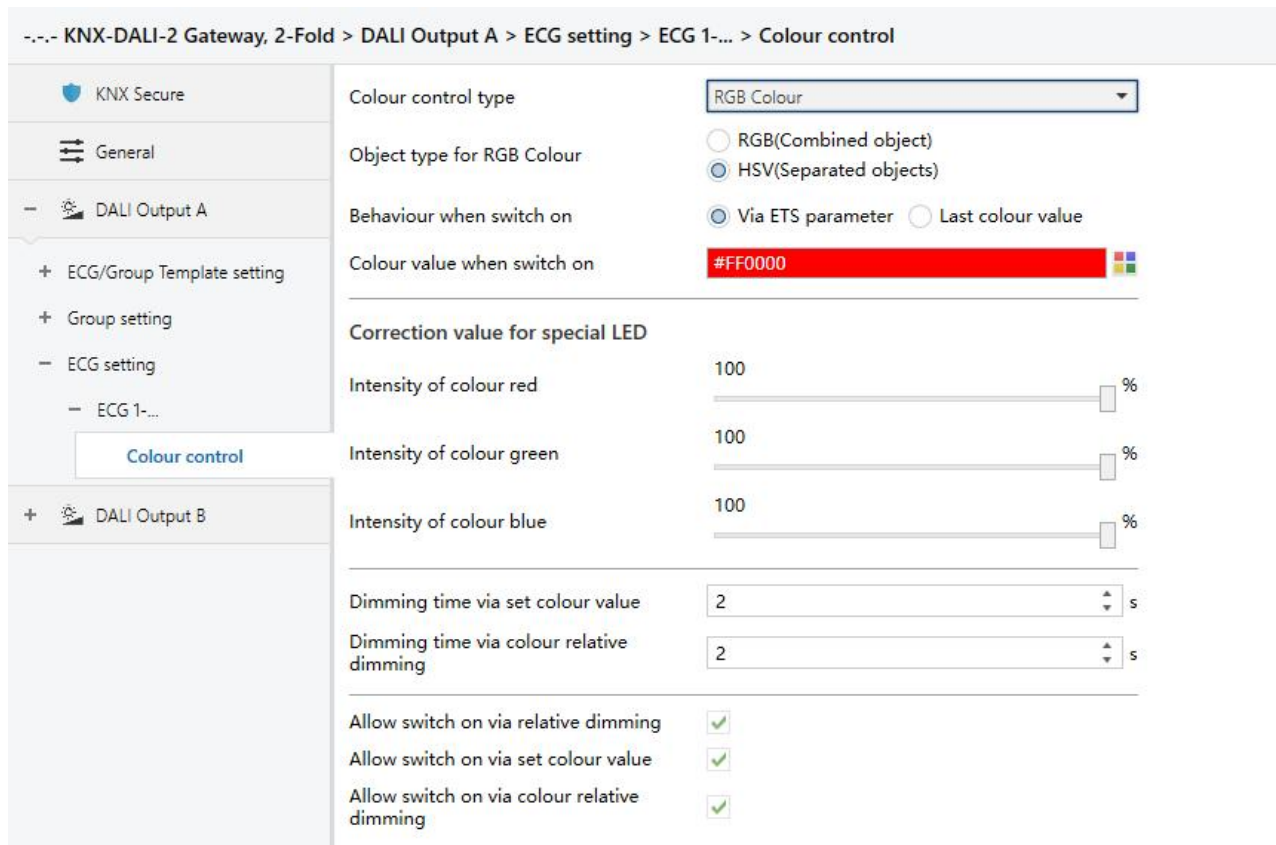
-.-.- KNX-DALI-2 Gateway, 2-Fold > DALI Output A > ECG setting > ECG 1-... > Colour control

KNX Secure

General

– DALI Output A

+ ECG/Group Template setting

+ Group setting

– ECG setting

– ECG 1-...

Colour control

+ DALI Output B

Colour control type | RGB Colour

Object type for RGB Colour | RGB(Combined object) | HSV(Separated objects)

Behaviour when switch on | Via ETS parameter | Last colour value

Colour value when switch on | #FF0000

Correction value for special LED

Intensity of colour red | 100 | %

Intensity of colour green | 100 | %

Intensity of colour blue | 100 | %

Dimming time via set colour value | 2 | s

Dimming time via colour relative dimming | 2 | s

Allow switch on via relative dimming

Allow switch on via set colour value

Allow switch on via colour relative dimming